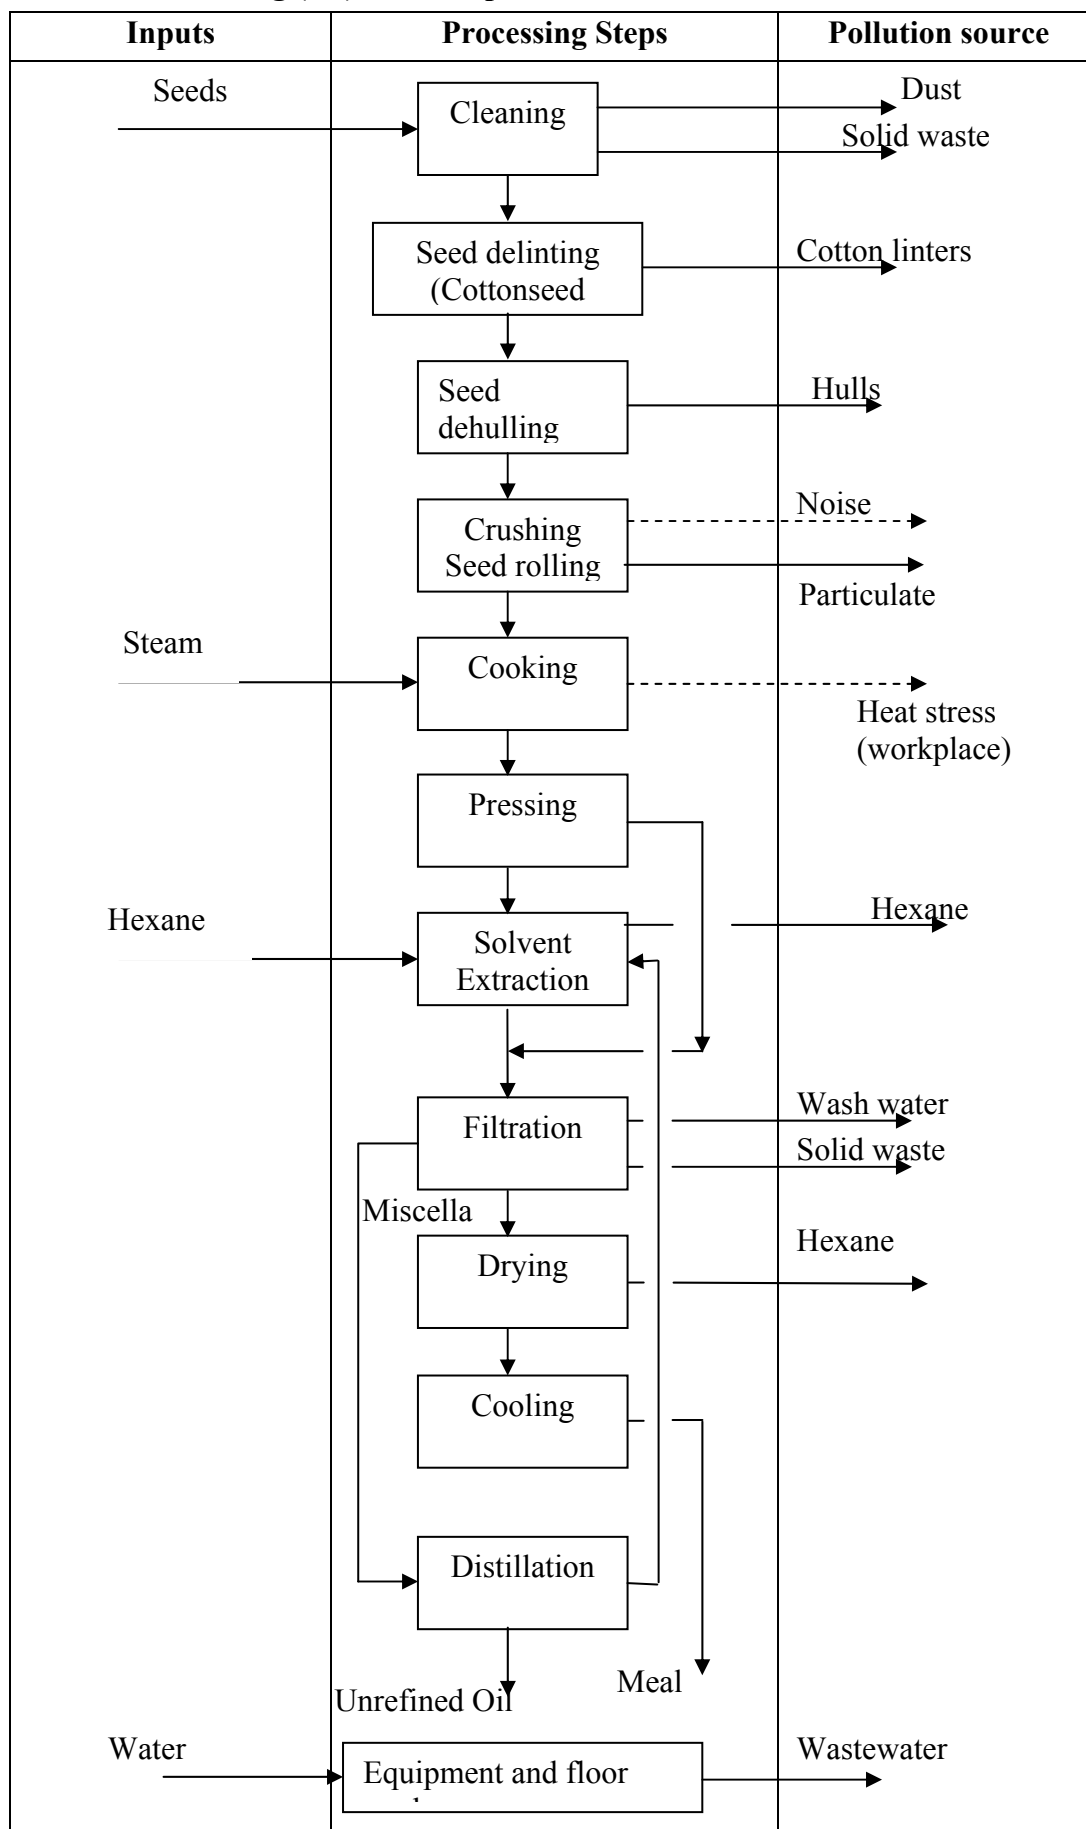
| Inputs | Processing Steps | Pollution source |
|---|---|---|
| Seeds | Cleaning | Dust<br>Solid waste |
| | Seed delinting (Cottonseed | Cotton linters |
| | Seed dehulling | Hulls |
| | Crushing Seed rolling | Noise<br>Particulate |
| Steam | Cooking | Heat stress (workplace) |
| | Pressing | |
| Hexane | Solvent Extraction | Hexane |
| | Filtration | Wash water<br>Solid waste |
| | Miscella | |
| | Drying | Hexane |
| | Cooling | |
| | Distillation | |
| | Unrefined Oil | Meal |
| Water | Equipment and floor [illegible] | Wastewater |